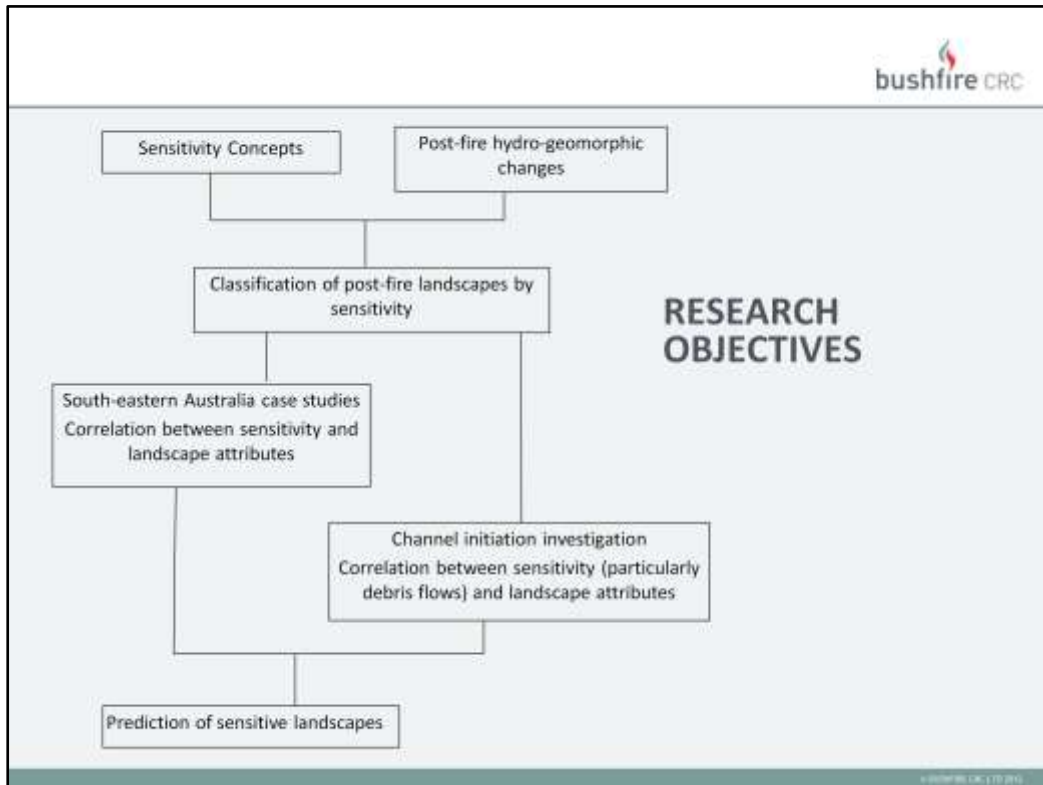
bushfire CRC

Sensitivity Concepts

Post-fire hydro-geomorphic changes

Classification of post-fire landscapes by sensitivity

RESEARCH OBJECTIVES

South-eastern Australia case studies
Correlation between sensitivity and landscape attributes

Channel initiation investigation
Correlation between sensitivity (particularly debris flows) and landscape attributes

Prediction of sensitive landscapes

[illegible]